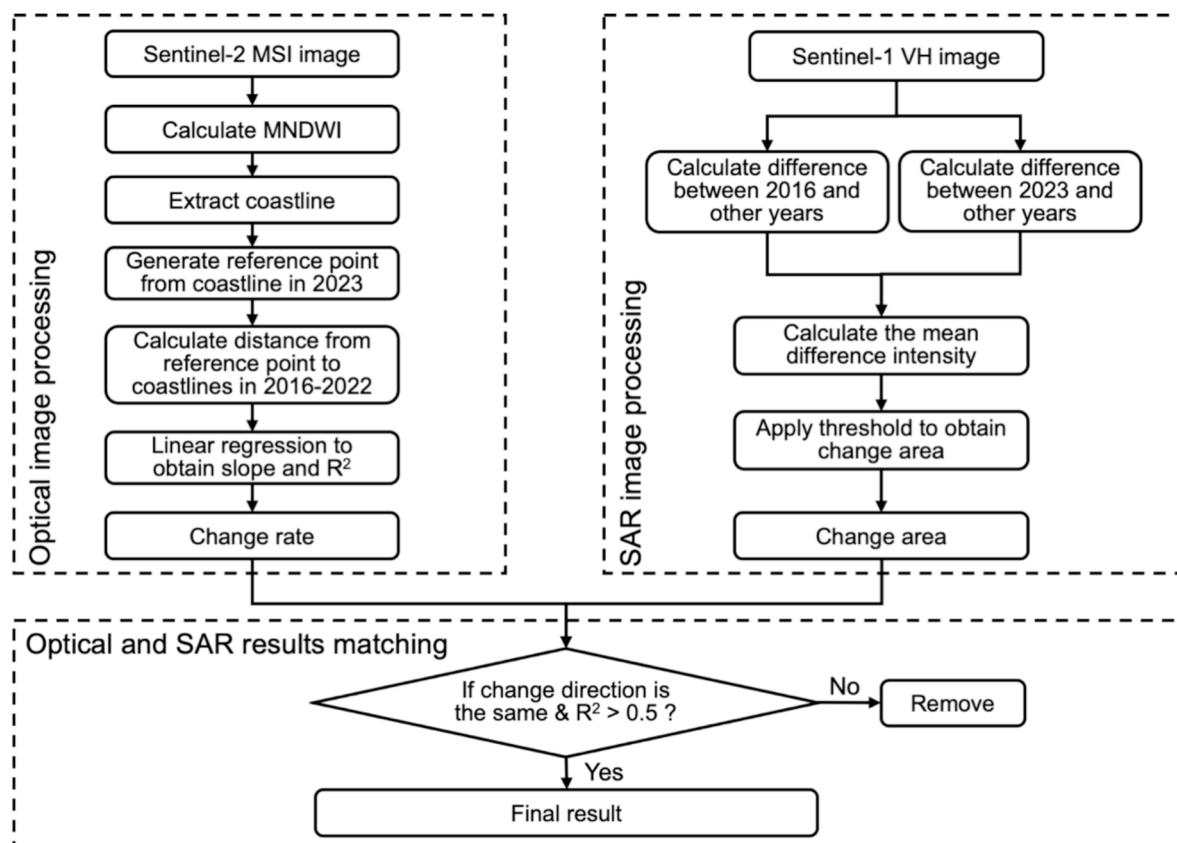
Optical image processing

Sentinel-2 MSI image

Calculate MNDWI

Extract coastline

Generate reference point from coastline in 2023

Calculate distance from reference point to coastlines in 2016-2022

Linear regression to obtain slope and $R^2$

Change rate

SAR image processing

Sentinel-1 VH image

Calculate difference between 2016 and other years

Calculate difference between 2023 and other years

Calculate the mean difference intensity

Apply threshold to obtain change area

Change area

Optical and SAR results matching

If change direction is the same & $R^2 > 0.5$ ?

No

Remove

Yes

Final result